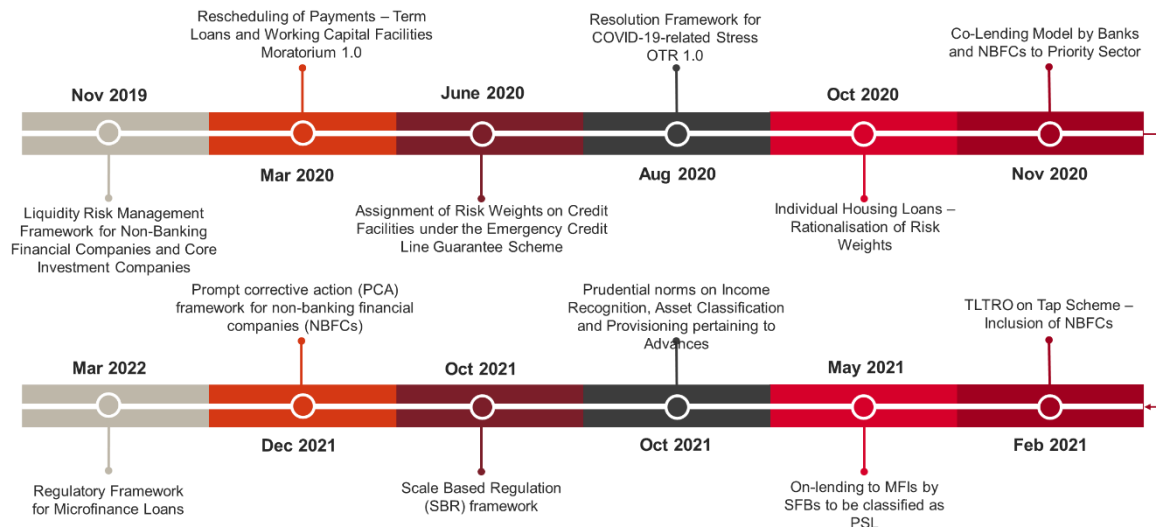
Nov 2019

Liquidity Risk Management Framework for Non-Banking Financial Companies and Core Investment Companies

Rescheduling of Payments – Term Loans and Working Capital Facilities Moratorium 1.0

Mar 2020

June 2020

Assignment of Risk Weights on Credit Facilities under the Emergency Credit Line Guarantee Scheme

Resolution Framework for COVID-19-related Stress OTR 1.0

Aug 2020

Oct 2020

Individual Housing Loans – Rationalisation of Risk Weights

Co-Lending Model by Banks and NBFCs to Priority Sector

Nov 2020

Mar 2022

Regulatory Framework for Microfinance Loans

Prompt corrective action (PCA) framework for non-banking financial companies (NBFCs)

Dec 2021

Oct 2021

Scale Based Regulation (SBR) framework

Prudential norms on Income Recognition, Asset Classification and Provisioning pertaining to Advances

Oct 2021

May 2021

On-lending to MFIs by SFBs to be classified as PSL

TLTRO on Tap Scheme – Inclusion of NBFCs

Feb 2021